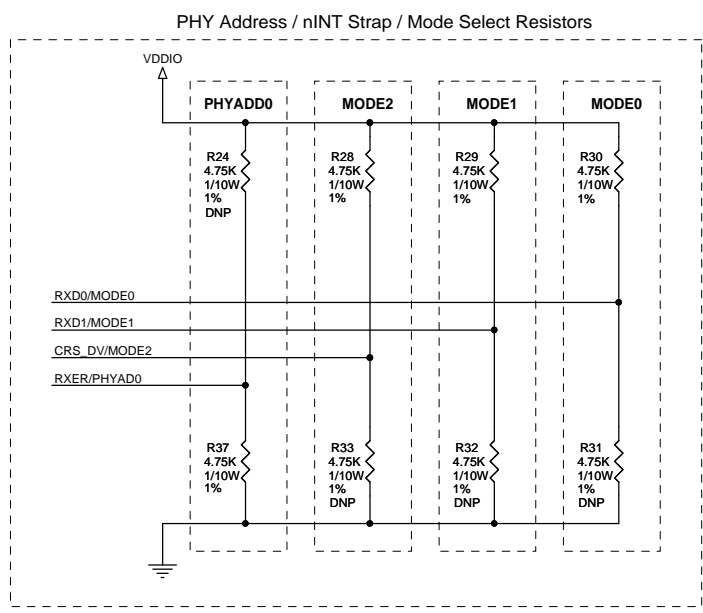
PHY Address / nINT Strap / Mode Select Resistors

VDDIO

PHYADD0

MODE2

MODE1

MODE0

R24
4.75K
1/10W
1%
DNP

R28
4.75K
1/10W
1%

R29
4.75K
1/10W
1%

R30
4.75K
1/10W
1%

RXD0/MODE0

RXD1/MODE1

CRS_DV/MODE2

RXER/PHYAD0

R37
4.75K
1/10W
1%

R33
4.75K
1/10W
1%
DNP

R32
4.75K
1/10W
1%
DNP

R31
4.75K
1/10W
1%
DNP